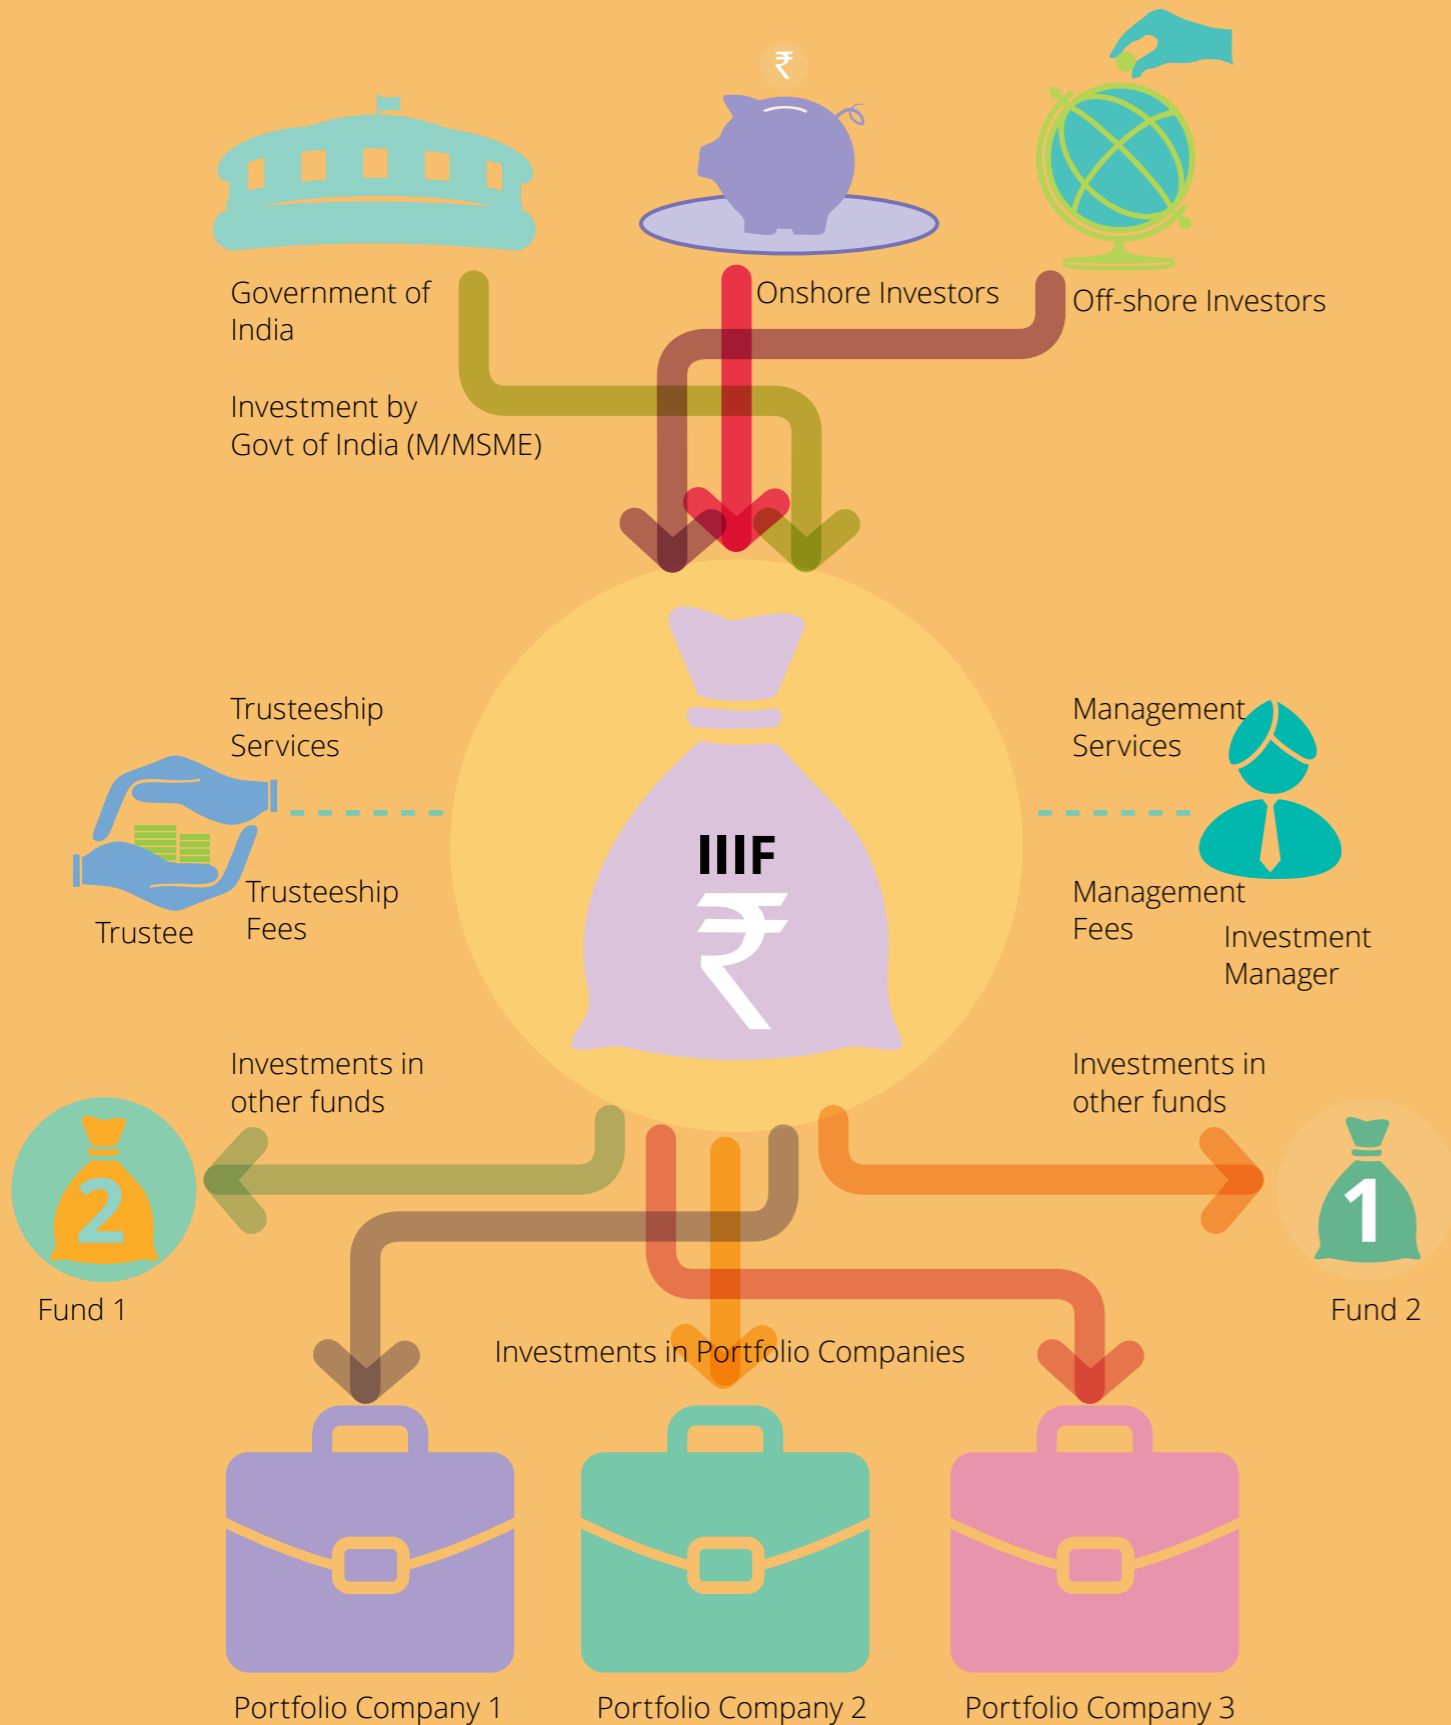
₹

Government of India

Onshore Investors

Off-shore Investors

Investment by Govt of India (M/MSME)

Trusteeship Services

Management Services

IIIF

₹

Trusteeship Fees

Trustee

Management Fees

Investment Manager

Investments in other funds

Investments in other funds

2

1

Fund 1

Fund 2

Investments in Portfolio Companies

Portfolio Company 1

Portfolio Company 2

Portfolio Company 3